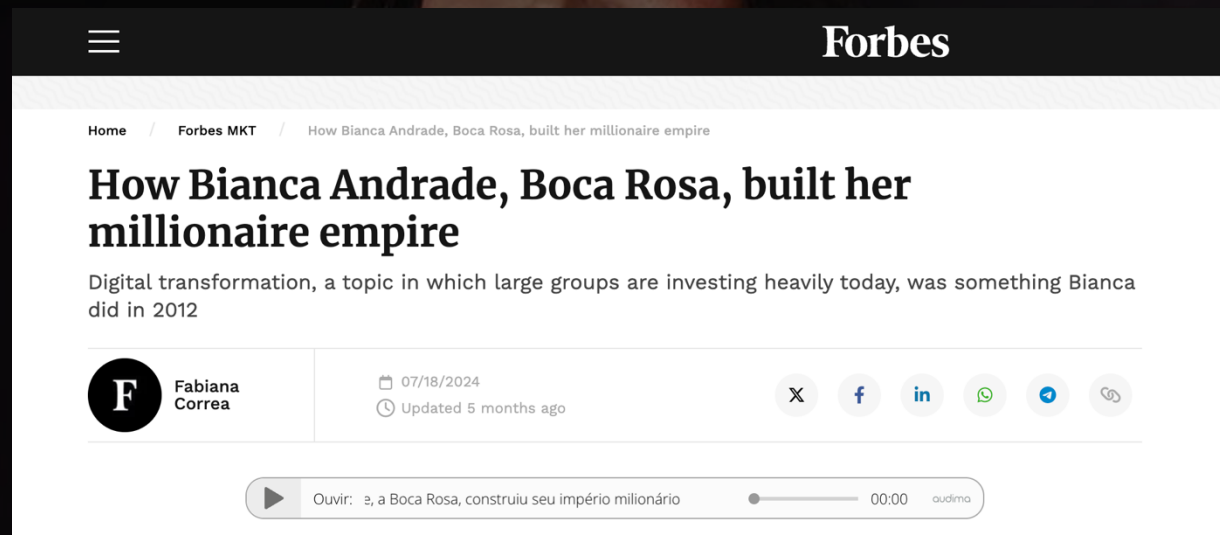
Forbes

Home / Forbes MKT / How Bianca Andrade, Boca Rosa, built her millionaire empire

How Bianca Andrade, Boca Rosa, built her millionaire empire

Digital transformation, a topic in which large groups are investing heavily today, was something Bianca did in 2012

F

Fabiana Correa

07/18/2024
Updated 5 months ago

Ouvir: e, a Boca Rosa, construiu seu império milionário 00:00 audima